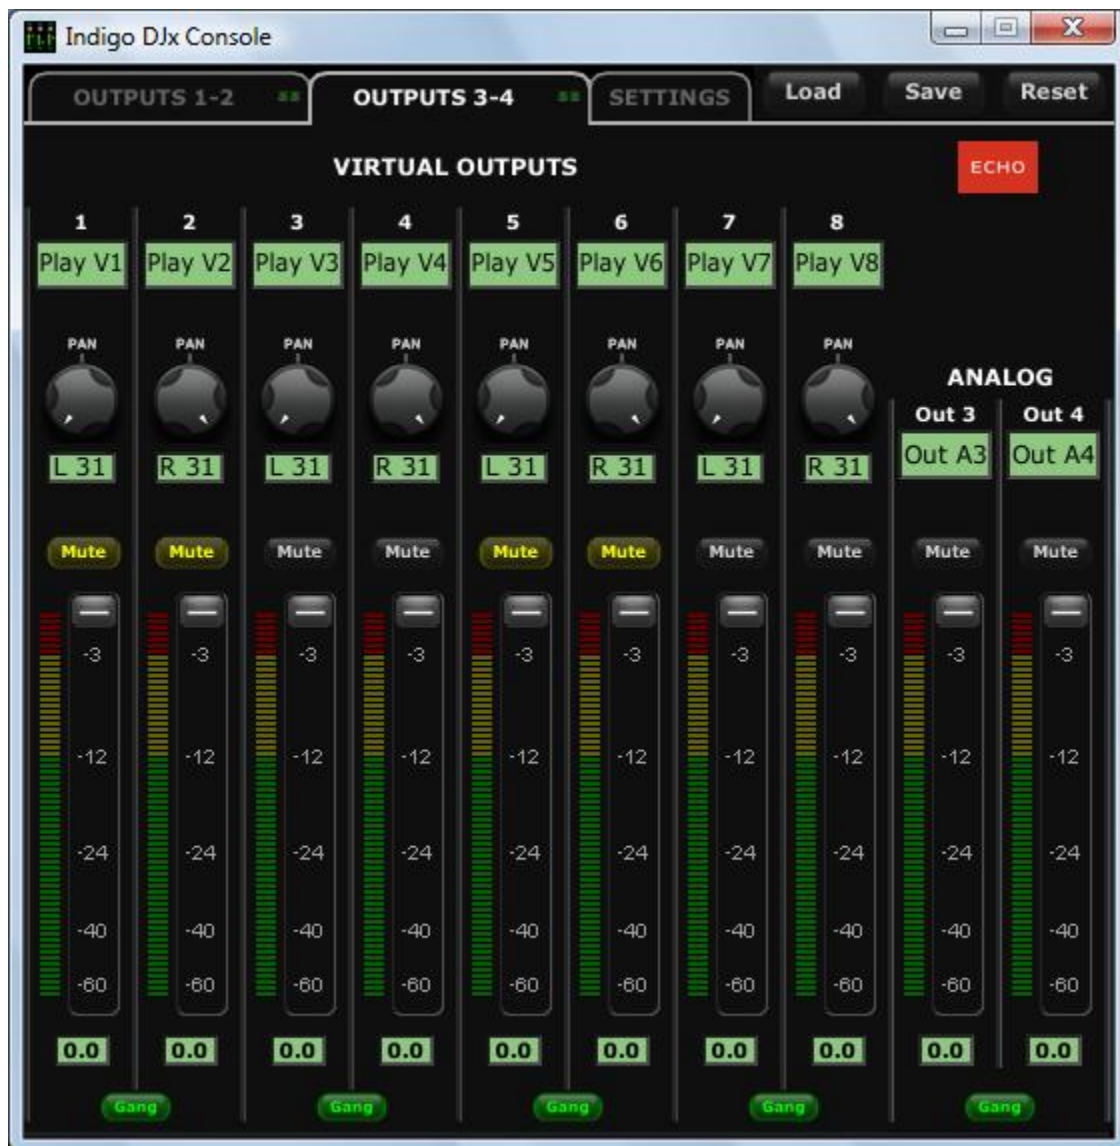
Indigo DJx Console

OUTPUTS 1-2
OUTPUTS 3-4
SETTINGS
Load
Save
Reset

VIRTUAL OUTPUTS
ECHO

| 1 | 2 | 3 | 4 | 5 | 6 | 7 | 8 |
|---|---|---|---|---|---|---|---|
| Play V1 | Play V2 | Play V3 | Play V4 | Play V5 | Play V6 | Play V7 | Play V8 |
| PAN | PAN | PAN | PAN | PAN | PAN | PAN | PAN |
| L 31 | R 31 | L 31 | R 31 | L 31 | R 31 | L 31 | R 31 |
| Mute | Mute | Mute | Mute | Mute | Mute | Mute | Mute |
| -3 | -3 | -3 | -3 | -3 | -3 | -3 | -3 |
| -12 | -12 | -12 | -12 | -12 | -12 | -12 | -12 |
| -24 | -24 | -24 | -24 | -24 | -24 | -24 | -24 |
| -40 | -40 | -40 | -40 | -40 | -40 | -40 | -40 |
| -60 | -60 | -60 | -60 | -60 | -60 | -60 | -60 |
| 0.0 | 0.0 | 0.0 | 0.0 | 0.0 | 0.0 | 0.0 | 0.0 |

ANALOG
| Out 3 | Out 4 |
|---|---|
| Out A3 | Out A4 |
| Mute | Mute |
| -3 | -3 |
| -12 | -12 |
| -24 | -24 |
| -40 | -40 |
| -60 | -60 |
| 0.0 | 0.0 |

Gang
Gang
Gang
Gang
Gang